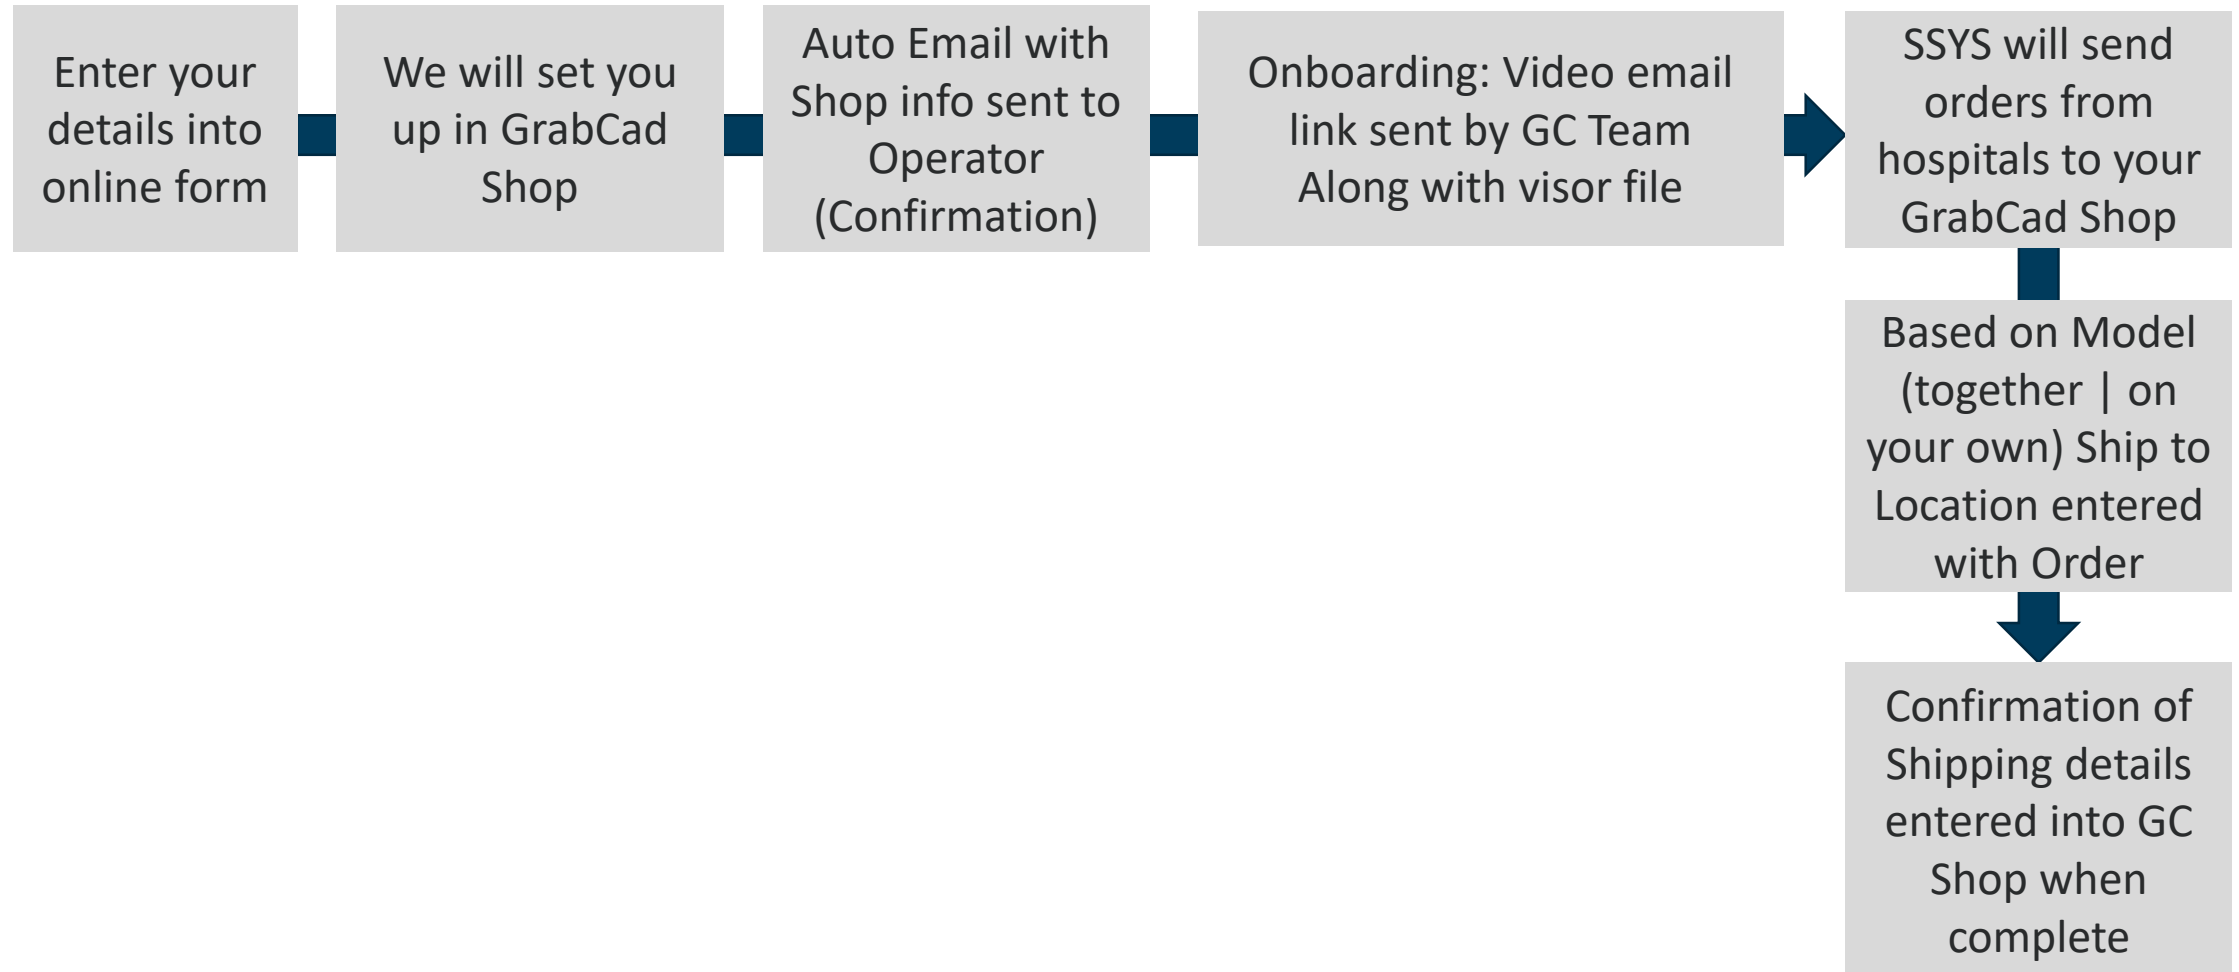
Enter your details into online form

We will set you up in GrabCad Shop

Auto Email with Shop info sent to Operator (Confirmation)

Onboarding: Video email link sent by GC Team Along with visor file

SSYS will send orders from hospitals to your GrabCad Shop

Based on Model (together | on your own) Ship to Location entered with Order

Confirmation of Shipping details entered into GC Shop when complete